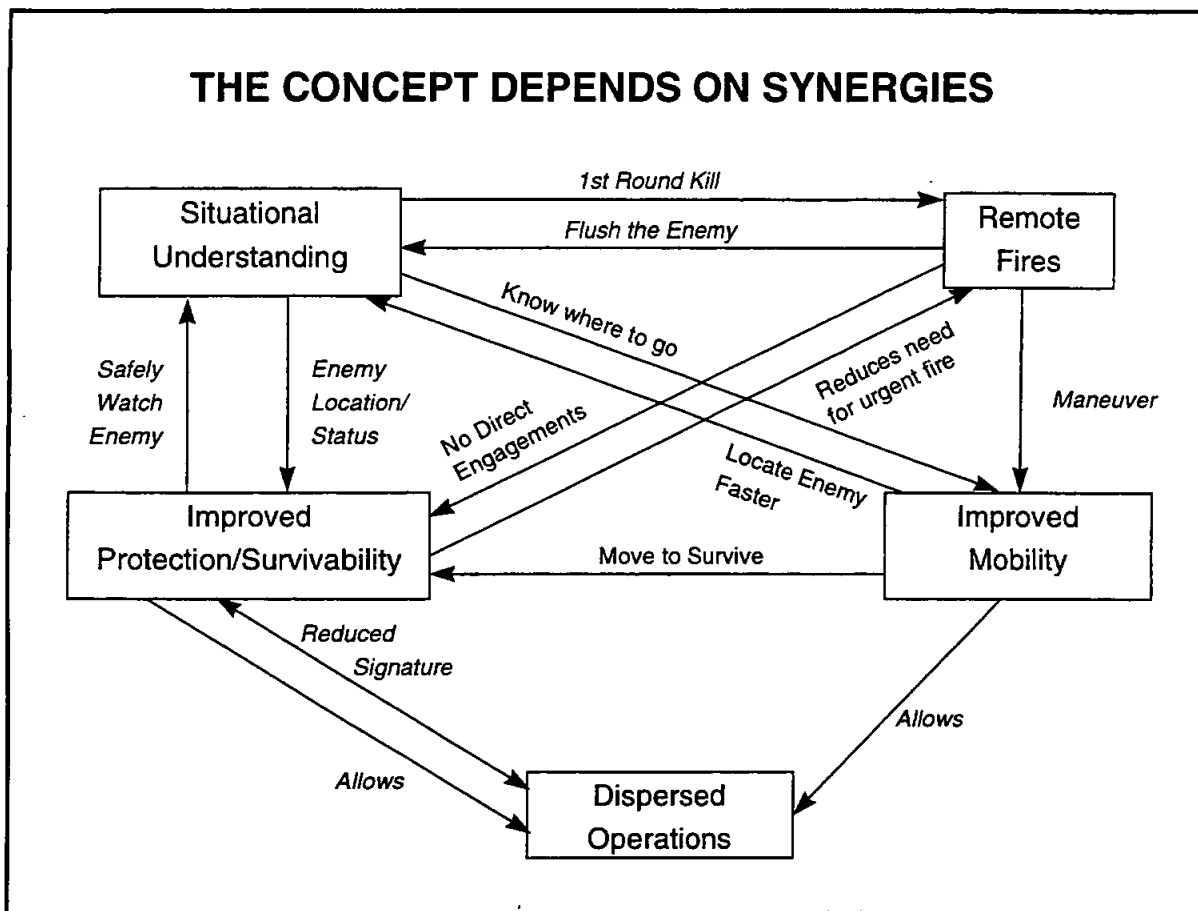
THE CONCEPT DEPENDS ON SYNERGIES

Situational Understanding

1st Round Kill

Flush the Enemy

Remote Fires

Know where to go

Reduces need for urgent fire

Safely Watch Enemy

Enemy Location/ Status

No Direct Engagements

Maneuver

Locate Enemy Faster

Improved Protection/Survivability

Move to Survive

Improved Mobility

Reduced Signature

Allows

Allows

Dispersed Operations